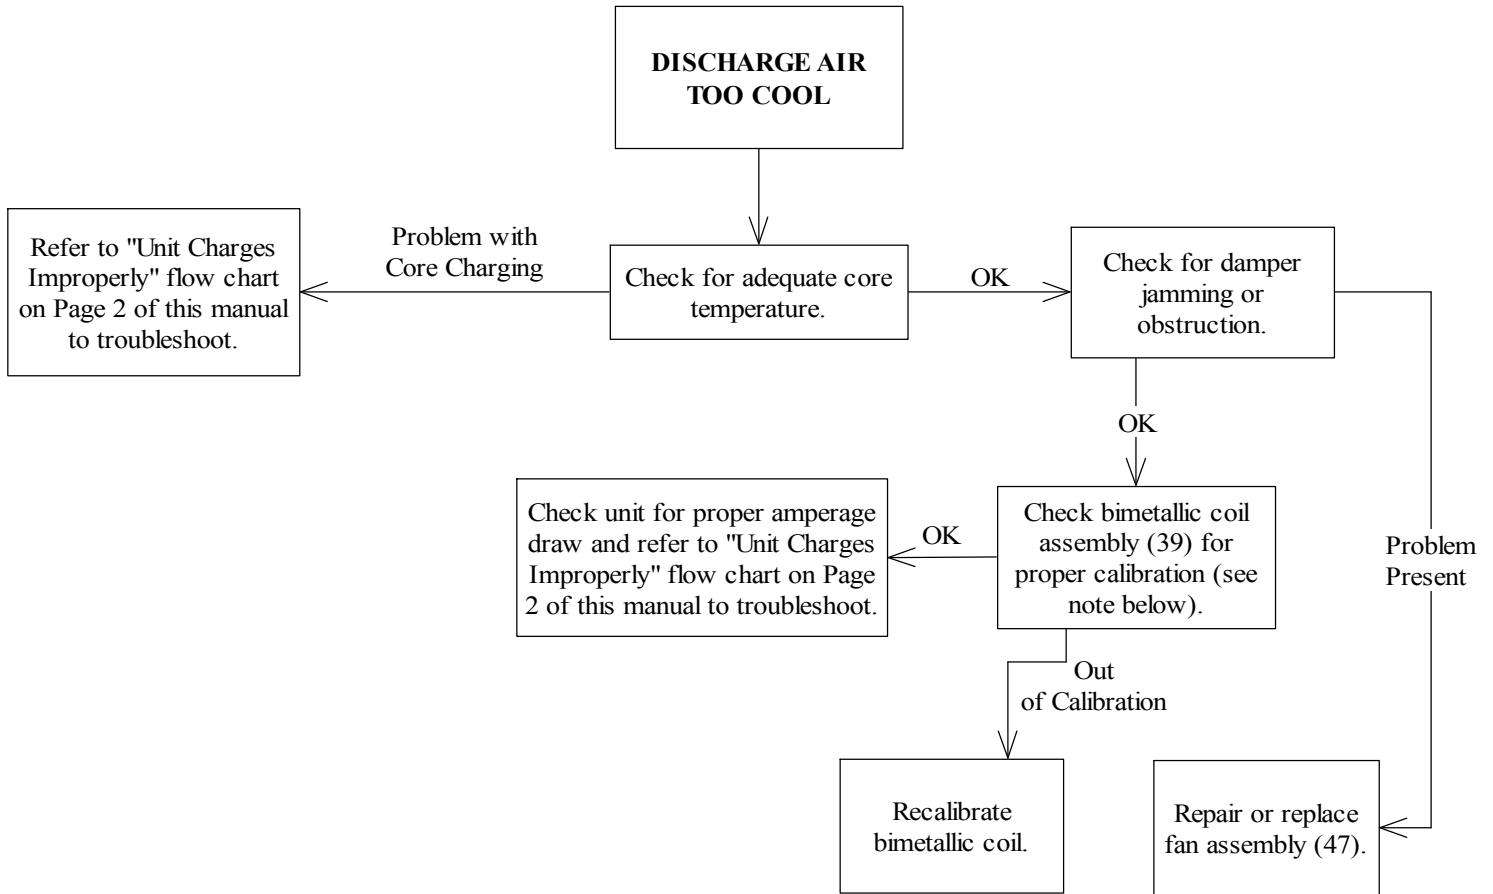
DISCHARGE AIR TOO COOL

Refer to "Unit Charges Improperly" flow chart on Page 2 of this manual to troubleshoot.

Problem with Core Charging

Check for adequate core temperature.

OK

Check for damper jamming or obstruction.

OK

Check unit for proper amperage draw and refer to "Unit Charges Improperly" flow chart on Page 2 of this manual to troubleshoot.

OK

Check bimetallic coil assembly (39) for proper calibration (see note below).

Problem Present

Out of Calibration

Recalibrate bimetallic coil.

Repair or replace fan assembly (47).